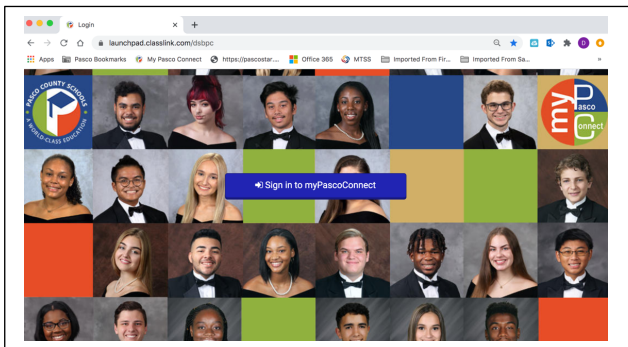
Login
launchpad.classlink.com/dsbpc
Apps Pasco Bookmarks My Pasco Connect https://pascostar... Office 365 MTSS Imported From Fir... Imported From Sa...
PASCO COUNTY SCHOOLS
WORLD CLASS EDUCATION
my Pasco Connect
Sign in to myPascoConnect